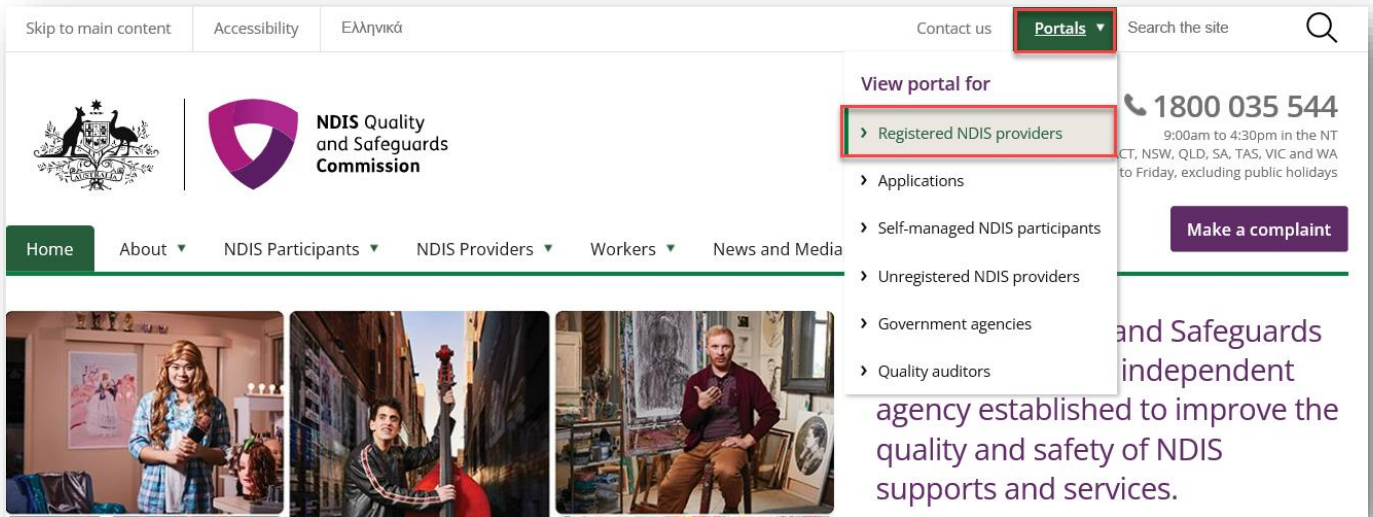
Skip to main content Accessibility Ελληνικά

Contact us Portals ▼ Search the site

AUSTRALIA

NDIS Quality and Safeguards Commission

View portal for

› Registered NDIS providers

› Applications

› Self-managed NDIS participants

› Unregistered NDIS providers

› Government agencies

› Quality auditors

1800 035 544

9:00am to 4:30pm in the NT

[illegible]CT, NSW, QLD, SA, TAS, VIC and WA

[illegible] to Friday, excluding public holidays

Make a complaint

Home About ▼ NDIS Participants ▼ NDIS Providers ▼ Workers ▼ News and Media

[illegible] and Safeguards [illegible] independent agency established to improve the quality and safety of NDIS supports and services.